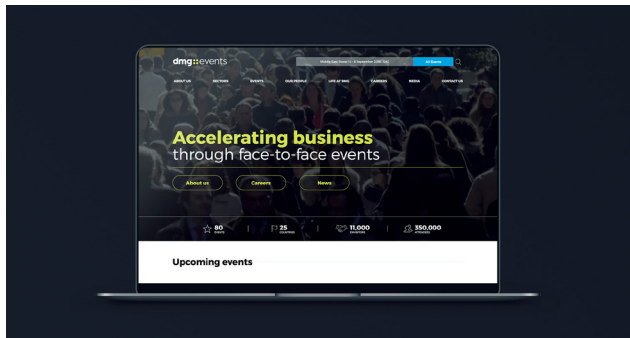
dmg::events

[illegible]

All Events

ABOUT US SECTORS EVENTS OUR PEOPLE LIFE AT DMG CAREERS MEDIA CONTACT US

Accelerating business through face-to-face events

About us Careers News

80 EVENTS

25 COUNTRIES

11,000 EXHIBITORS

350,000 ATTENDEES

Upcoming events